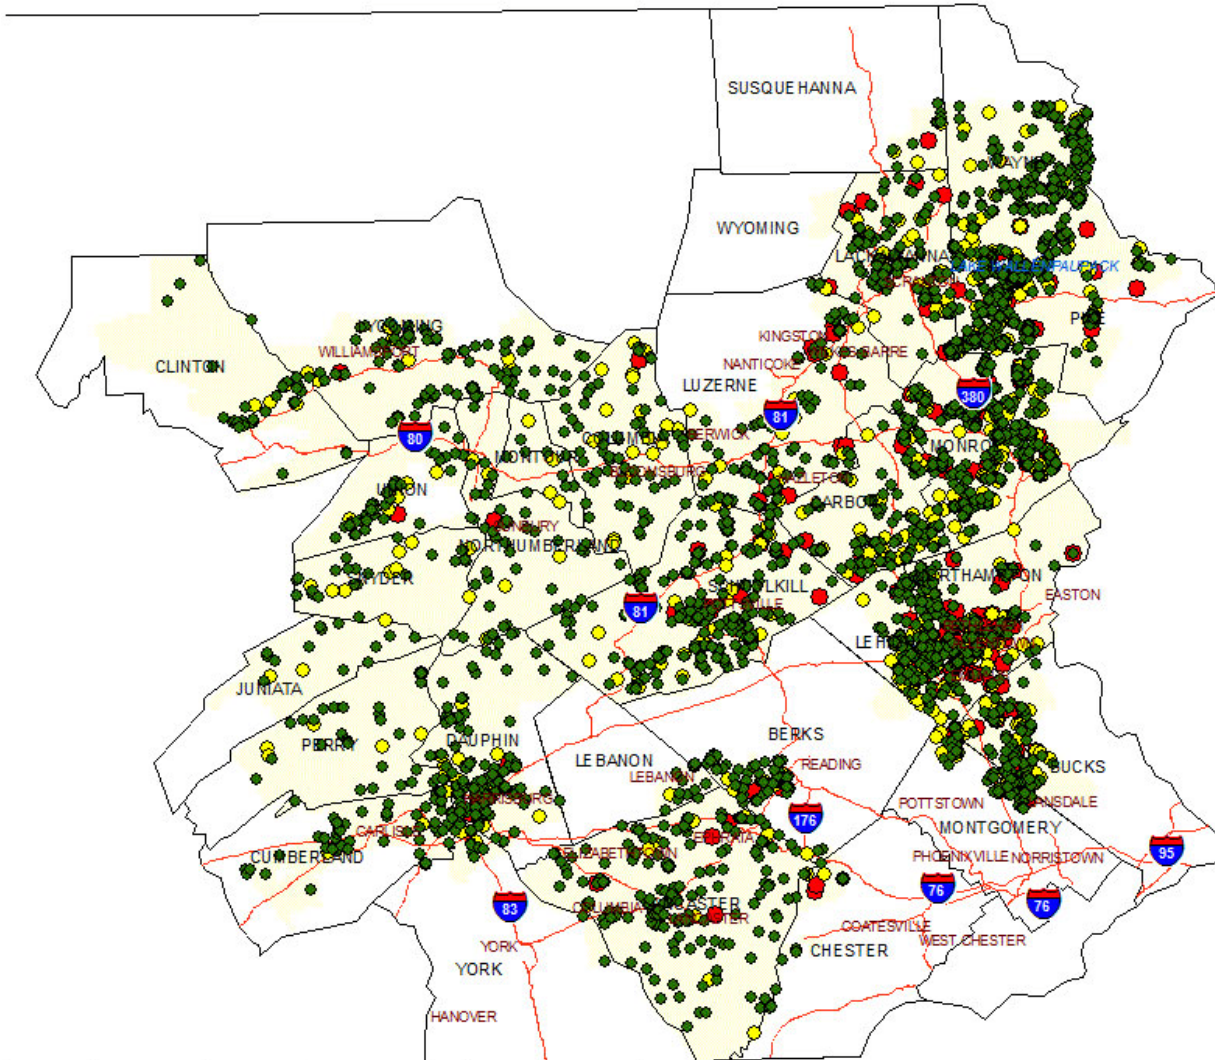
SUSQUEHANNA
WAYNE
WYOMING
LACKAWANNA
LAKE WALLENPAUPACK
SCRANTON
PIKE
CLINTON
LYCOMING
WILLIAMSPORT
KINGSTON
NANTICOKE
WILKES-BARRE
LUZERNE
380
81
80
COLUMBIA
BERWICK
MONROE
MONTOUR
BLOOMSBURG
HAZLETON
UNION
CARBON
SUNBURY
NORTHUMBERLAND
SNYDER
SCHUYLKILL
NORTHAMPTON
EASTON
81
POTTSVILLE
LEHIGH
JUNIATA
PERRY
DAUPHIN
BERKS
LEBANON
READING
BUCKS
LEBANON
HARRISBURG
POTTSTOWN
LANSDALE
176
MONTGOMERY
CARLISLE
EPHRATA
CUMBERLAND
ELIZABETHTOWN
PHOENIXVILLE
NORRISTOWN
95
76
LANCASTER
83
COLUMBIA
LANCASTER
COATESVILLE
76
YORK
WEST CHESTER
YORK
CHESTER
HANOVER